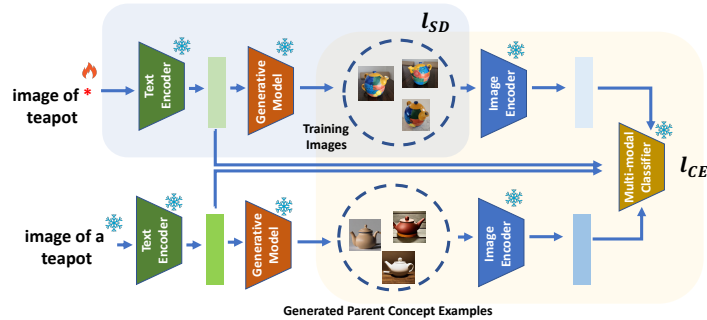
$l_{SD}$

image of * teapot

Text Encoder

Generative Model

Training Images

Image Encoder

Multi-modal Classifier

$l_{CE}$

image of a teapot

Text Encoder

Generative Model

Image Encoder

Generated Parent Concept Examples